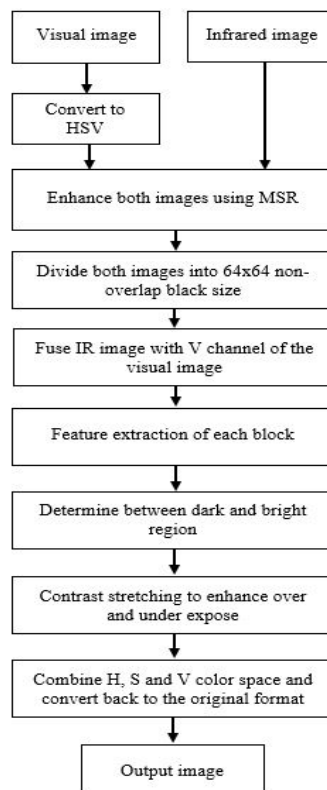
Visual image

Infrared image

Convert to HSV

Enhance both images using MSR

Divide both images into 64x64 non-overlap black size

Fuse IR image with V channel of the visual image

Feature extraction of each block

Determine between dark and bright region

Contrast stretching to enhance over and under expose

Combine H, S and V color space and convert back to the original format

Output image